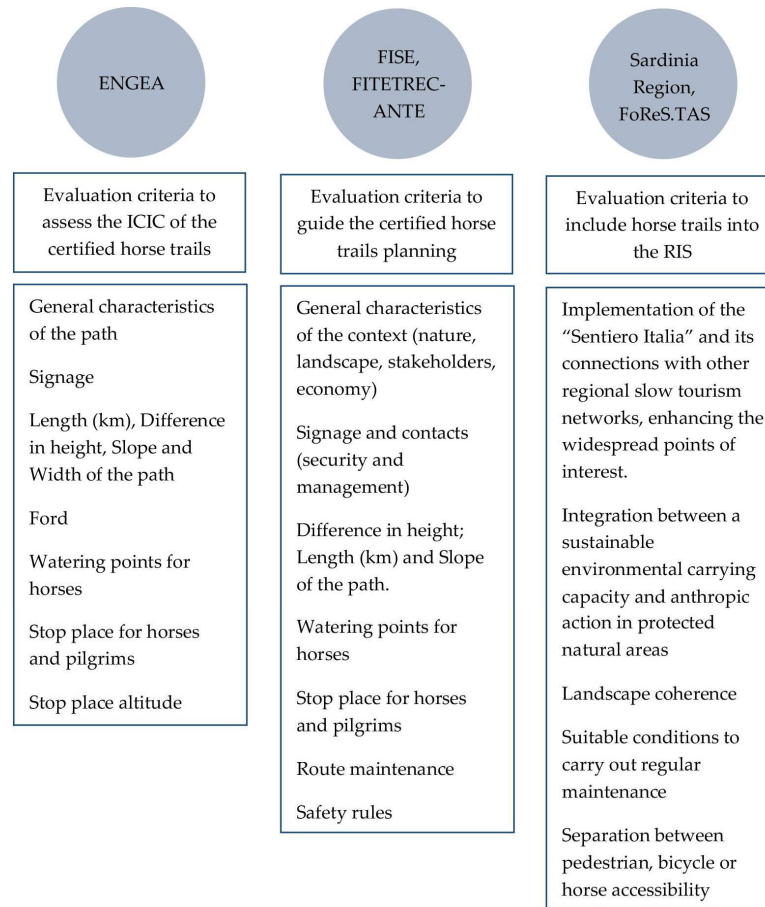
ENGEA

Evaluation criteria to assess the ICIC of the certified horse trails

General characteristics of the path

Signage

Length (km), Difference in height, Slope and Width of the path

Ford

Watering points for horses

Stop place for horses and pilgrims

Stop place altitude

FISE, FITETREC-ANTE

Evaluation criteria to guide the certified horse trails planning

General characteristics of the context (nature, landscape, stakeholders, economy)

Signage and contacts (security and management)

Difference in height; Length (km) and Slope of the path.

Watering points for horses

Stop place for horses and pilgrims

Route maintenance

Safety rules

Sardinia Region, FoReS.TAS

Evaluation criteria to include horse trails into the RIS

Implementation of the "Sentiero Italia" and its connections with other regional slow tourism networks, enhancing the widespread points of interest.

Integration between a sustainable environmental carrying capacity and anthropic action in protected natural areas

Landscape coherence

Suitable conditions to carry out regular maintenance

Separation between pedestrian, bicycle or horse accessibility